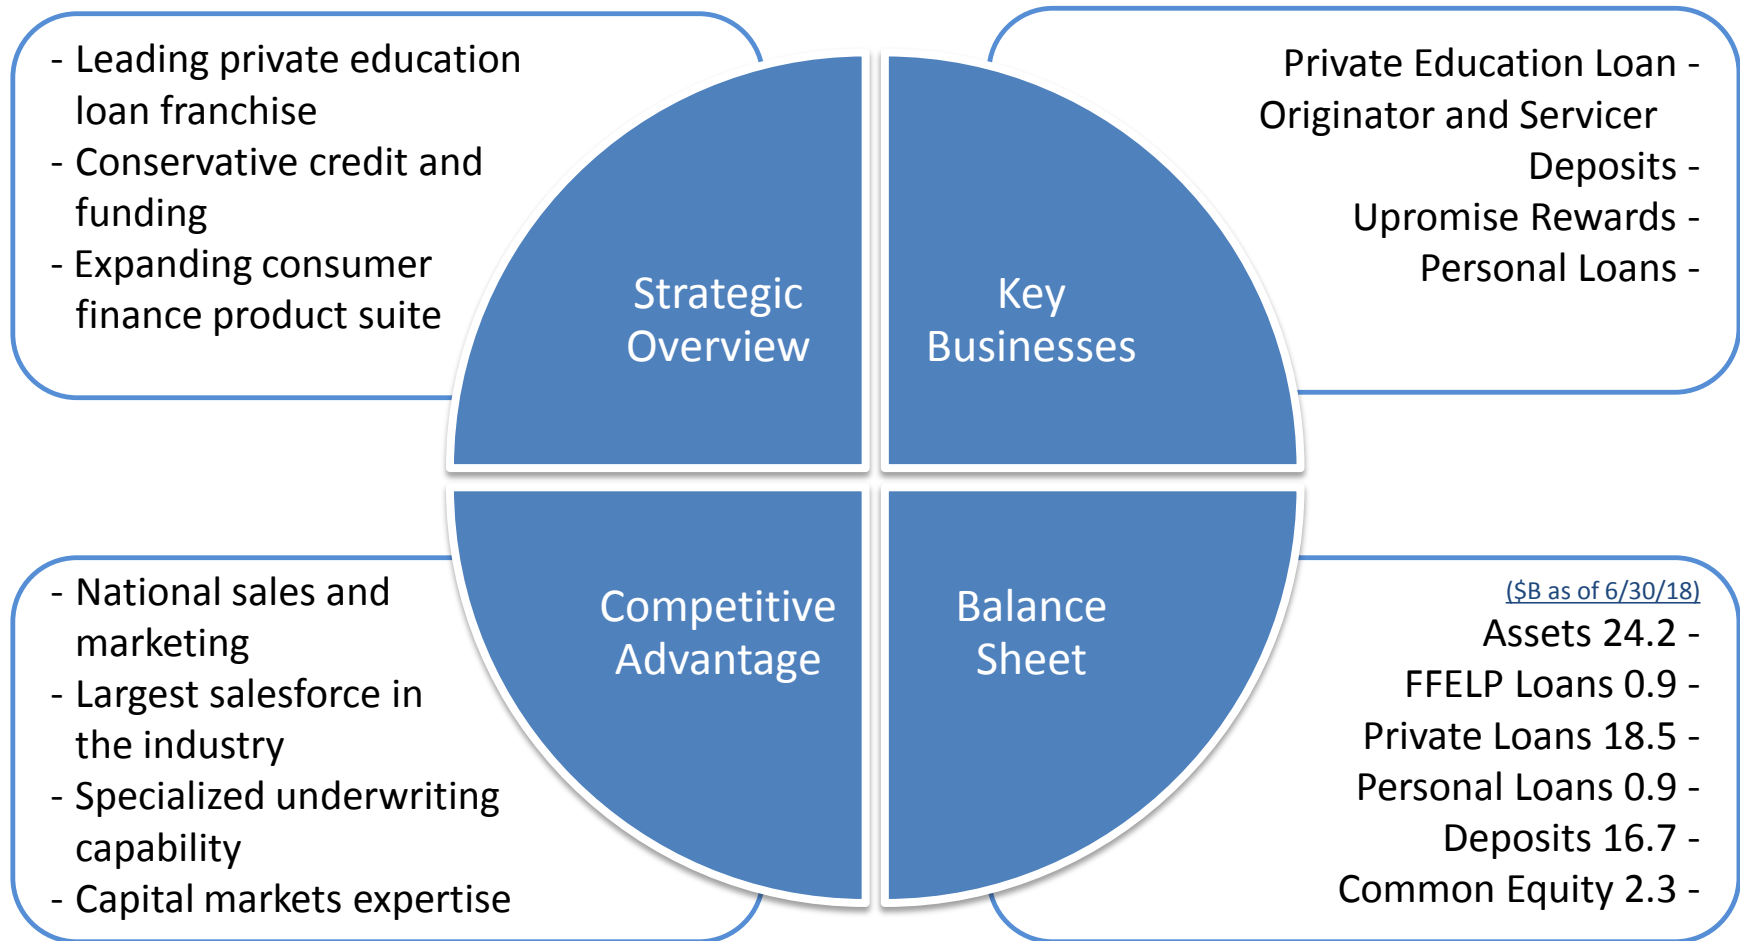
- Leading private education loan franchise
- Conservative credit and funding
- Expanding consumer finance product suite

Strategic Overview

Key Businesses

Private Education Loan - Originator and Servicer
Deposits -
Upromise Rewards -
Personal Loans -

- National sales and marketing
- Largest salesforce in the industry
- Specialized underwriting capability
- Capital markets expertise

Competitive Advantage

Balance Sheet

($B as of 6/30/18)
Assets 24.2 -
FFELP Loans 0.9 -
Private Loans 18.5 -
Personal Loans 0.9 -
Deposits 16.7 -
Common Equity 2.3 -